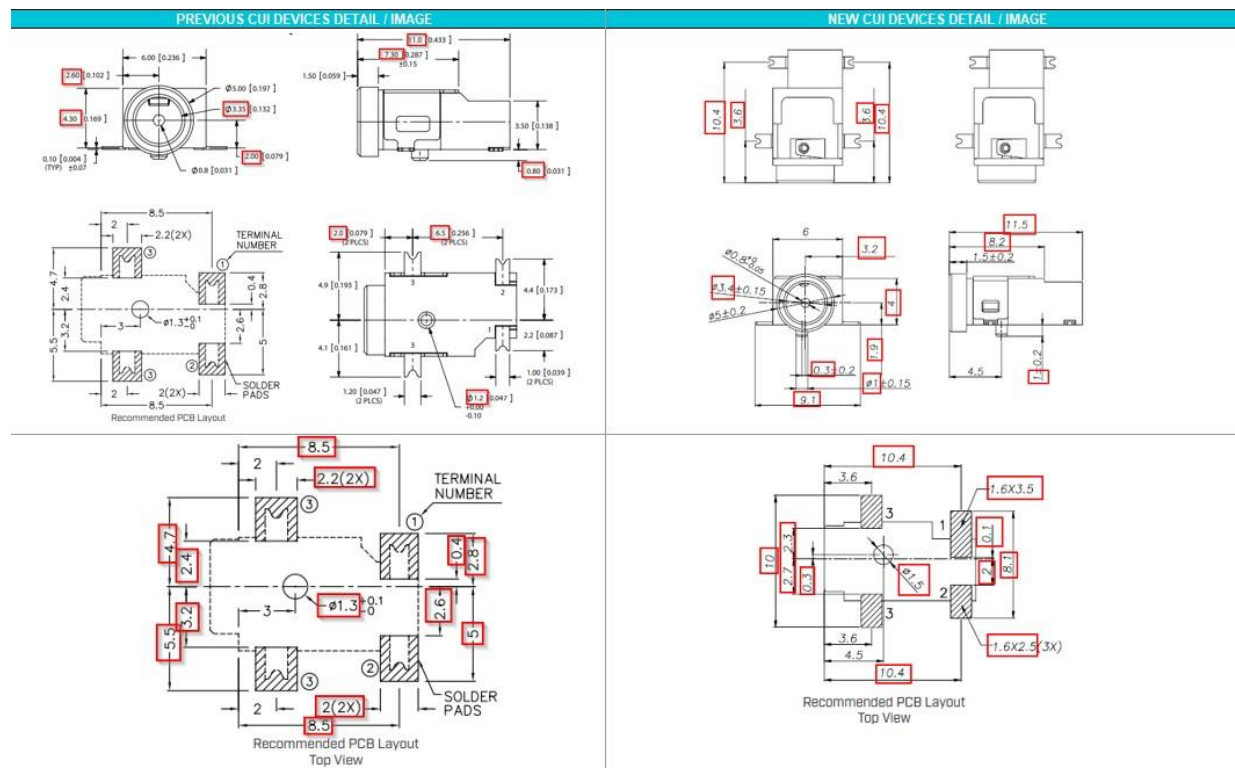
PREVIOUS CUI DEVICES DETAIL / IMAGE

NEW CUI DEVICES DETAIL / IMAGE

6.00 [0.236]
2.60 [0.102]
Ø5.00 [0.197]
Ø3.35 [0.132]
4.30 [0.169]
2.00 [0.079]
0.10 [0.004] (TYP) ±0.07
Ø0.8 [0.031]

11.0 [0.433]
7.30 [0.287] ±0.15
1.50 [0.059]
3.50 [0.138]
0.80 [0.031]

8.5
2
2.2(2X)
TERMINAL NUMBER
4.7
2.4
0.4
2.8
3.2
3
Ø1.3$^{+0.1}_{-0}$
2.6
5.5
5
2(2X)
SOLDER PADS
2
8.5
Recommended PCB Layout

2.0 [0.079] (2 PLCS)
6.5 [0.256] (2 PLCS)
4.9 [0.193]
4.4 [0.173]
4.1 [0.161]
2.2 [0.087]
1.00 [0.039] (2 PLCS)
1.20 [0.047] (2 PLCS)
Ø1.2 [0.047] +0.00 -0.10

10.4
3.6
3.6
10.4

6
3.2
Ø0.8$^{+0}_{-0.05}$
Ø3.4±0.15
Ø5±0.2
4
1.9
0.3±0.2
Ø1±0.15
9.1

11.5
8.2
1.5±0.2
4.5
1±0.2

8.5
2
2.2(2X)
TERMINAL NUMBER
4.7
2.4
0.4
2.8
3
Ø1.3$^{+0.1}_{0}$
3.2
2.6
5.5
5
2(2X)
SOLDER PADS
2
8.5
Recommended PCB Layout
Top View

10.4
3.6
3
1.6X3.5
1
0.1
10
2.3
2.7
0.3
Ø1.5
2
8.1
2
3
3.6
4.5
1.6X2.5(3X)
10.4
Recommended PCB Layout
Top View